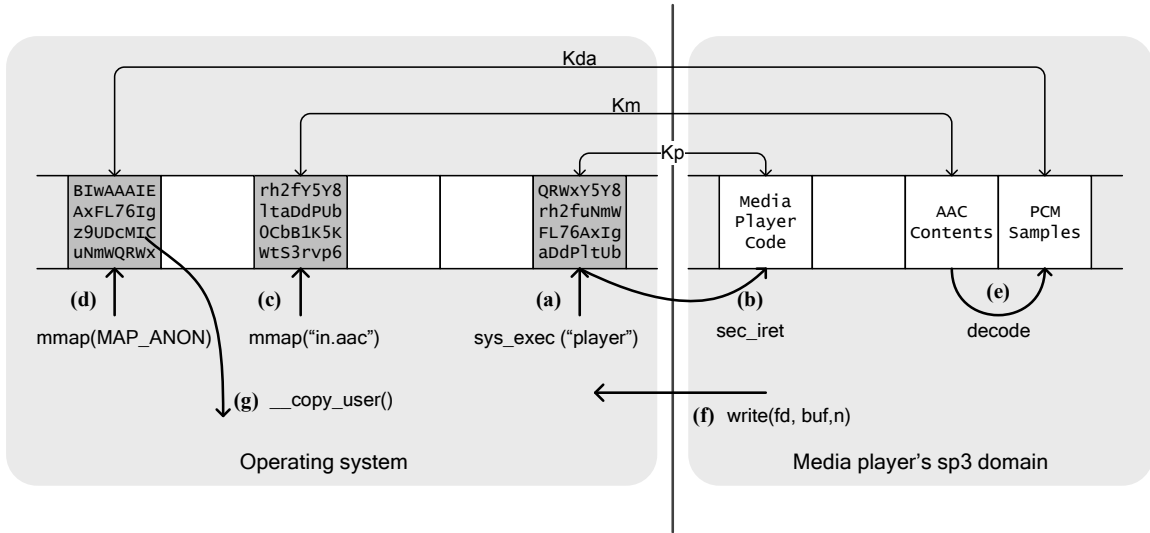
Kda

Km

Kp

BIwAAAIE
AxFL76Ig
z9UDcMIC
uNmWQRWx

rh2fY5Y8
ltaDdPUb
OCbB1K5K
WtS3rvp6

QRWxY5Y8
rh2fuNmW
FL76AxIg
aDdPltUb

Media
Player
Code

AAC
Contents

PCM
Samples

(d)

mmap(MAP_ANON)

(c)

mmap("in.aac")

(a)

sys_exec ("player")

(b)

sec_iret

(e)

decode

(g) __copy_user()

(f) write(fd, buf,n)

Operating system

Media player's sp3 domain